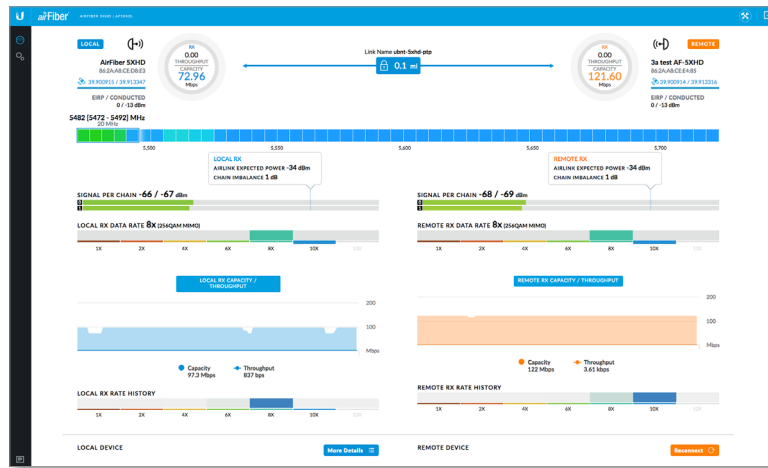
airFiber AIRFIBER 5XHD | AF5XHD

LOCAL

AirFiber 5XHD
86:2A:A8:CE:D8:E3
39.900915 / 39.913347

RX
0.00
THROUGHPUT
CAPACITY
72.96
Mbps

EIRP / CONDUCTED
0 / -13 dBm

Link Name ubnt-5xhd-ptp

0.1 mi

RX
0.00
THROUGHPUT
CAPACITY
121.60
Mbps

REMOTE

3a test AF-5XHD
86:2A:A8:CE:E4:85
39.900914 / 39.912316

EIRP / CONDUCTED
0 / -13 dBm

5482 [5472 - 5492] MHz
20 MHz

5,500 5,550 5,600 5,650 5,700

LOCAL RX
AIRLINK EXPECTED POWER -34 dBm
CHAIN IMBALANCE 1 dB

REMOTE RX
AIRLINK EXPECTED POWER -34 dBm
CHAIN IMBALANCE 1 dB

SIGNAL PER CHAIN -66 / -67 dBm

SIGNAL PER CHAIN -68 / -69 dBm

LOCAL RX DATA RATE 8X (256QAM MIMO)

1X 2X 4X 6X 8X 10X 12X

REMOTE RX DATA RATE 8X (256QAM MIMO)

1X 2X 4X 6X 8X 10X 12X

LOCAL RX CAPACITY / THROUGHPUT

REMOTE RX CAPACITY / THROUGHPUT

200
100
Mbps

200
100
Mbps

Capacity
97.3 Mbps

Throughput
837 bps

Capacity
122 Mbps

Throughput
3.61 kbps

LOCAL RX RATE HISTORY

1X 2X 4X 6X 8X 10X 12X

REMOTE RX RATE HISTORY

1X 2X 4X 6X 8X 10X 12X

LOCAL DEVICE

More Details

REMOTE DEVICE

Reconnect